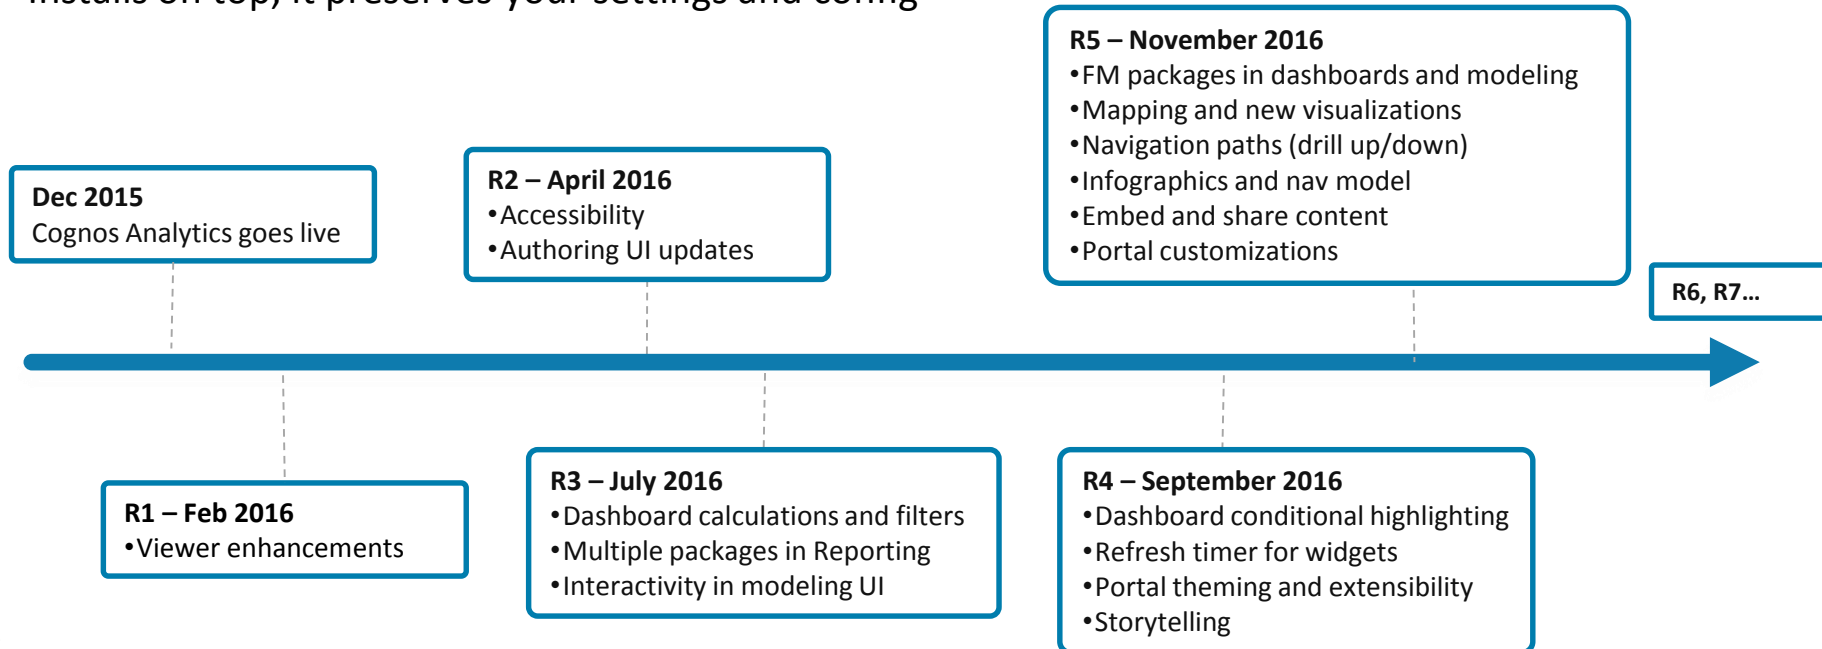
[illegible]

Dec 2015
Cognos Analytics goes live

R1 – Feb 2016
•Viewer enhancements

R2 – April 2016
•Accessibility
•Authoring UI updates

R3 – July 2016
•Dashboard calculations and filters
•Multiple packages in Reporting
•Interactivity in modeling UI

R4 – September 2016
•Dashboard conditional highlighting
•Refresh timer for widgets
•Portal theming and extensibility
•Storytelling

R5 – November 2016
•FM packages in dashboards and modeling
•Mapping and new visualizations
•Navigation paths (drill up/down)
•Infographics and nav model
•Embed and share content
•Portal customizations

R6, R7…